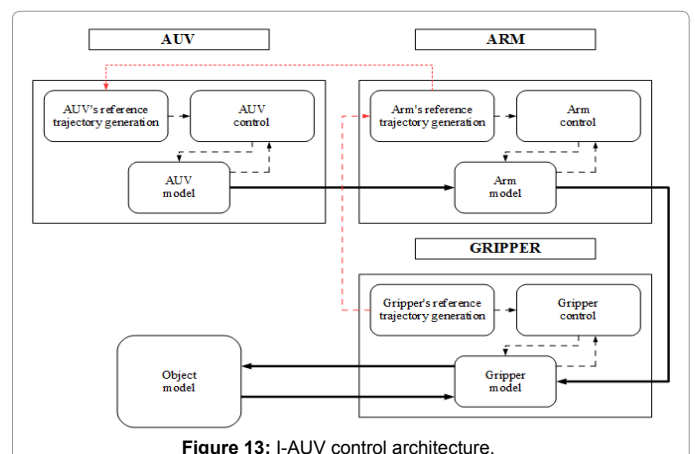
AUV

ARM

AUV's reference trajectory generation

AUV control

AUV model

Arm's reference trajectory generation

Arm control

Arm model

GRIPPER

Gripper's reference trajectory generation

Gripper control

Object model

Gripper model

**Figure 13:** I-AUV control architecture.